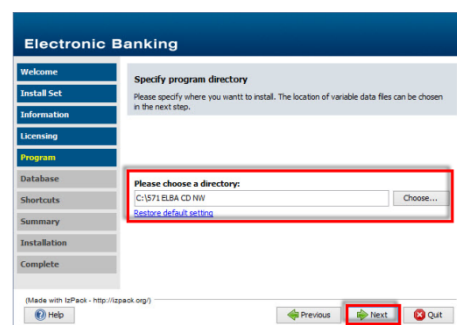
Electronic Banking

Welcome
Install Set
Information
Licensing
Program
Database
Shortcuts
Summary
Installation
Complete

Specify program directory

Please specify where you wantt to install. The location of variable data files can be chosen in the next step.

Please choose a directory:
C:\571 ELBA CD NW
Choose...
Restore default setting

(Made with IzPack - http://izpack.org/)

Help
Previous
Next
Quit